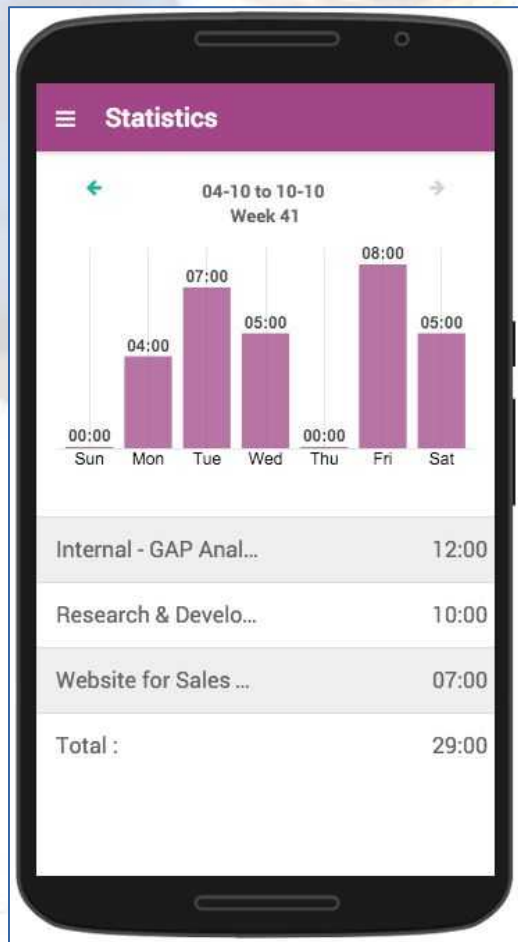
Statistics

04-10 to 10-10
Week 41

00:00
04:00
07:00
05:00
00:00
08:00
05:00

Sun Mon Tue Wed Thu Fri Sat

| | |
|---|---|
| Internal - GAP Anal... | 12:00 |
| Research & Develo... | 10:00 |
| Website for Sales ... | 07:00 |
| Total : | 29:00 |